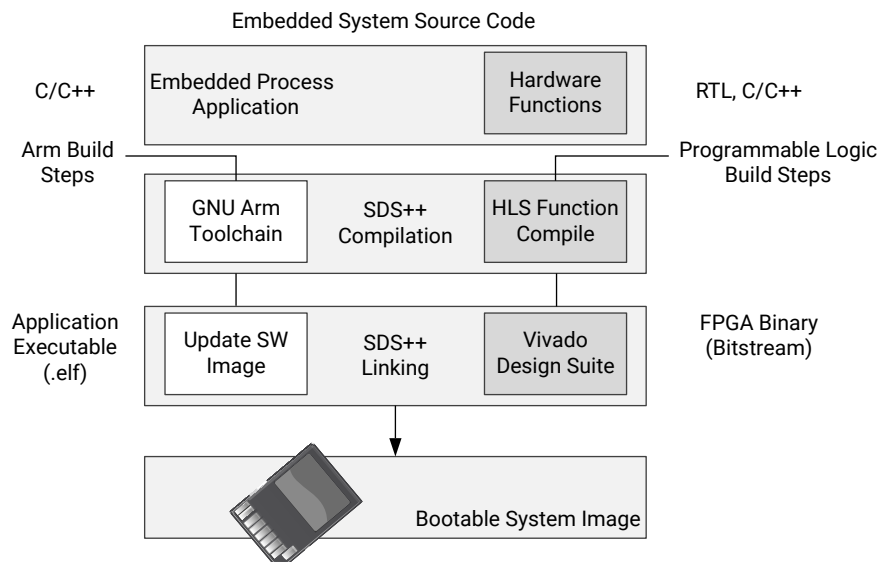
Embedded System Source Code

C/C++

Embedded Process Application

Hardware Functions

RTL, C/C++

Arm Build Steps

Programmable Logic Build Steps

GNU Arm Toolchain

SDS++ Compilation

HLS Function Compile

Application Executable (.elf)

Update SW Image

SDS++ Linking

Vivado Design Suite

FPGA Binary (Bitstream)

Bootable System Image